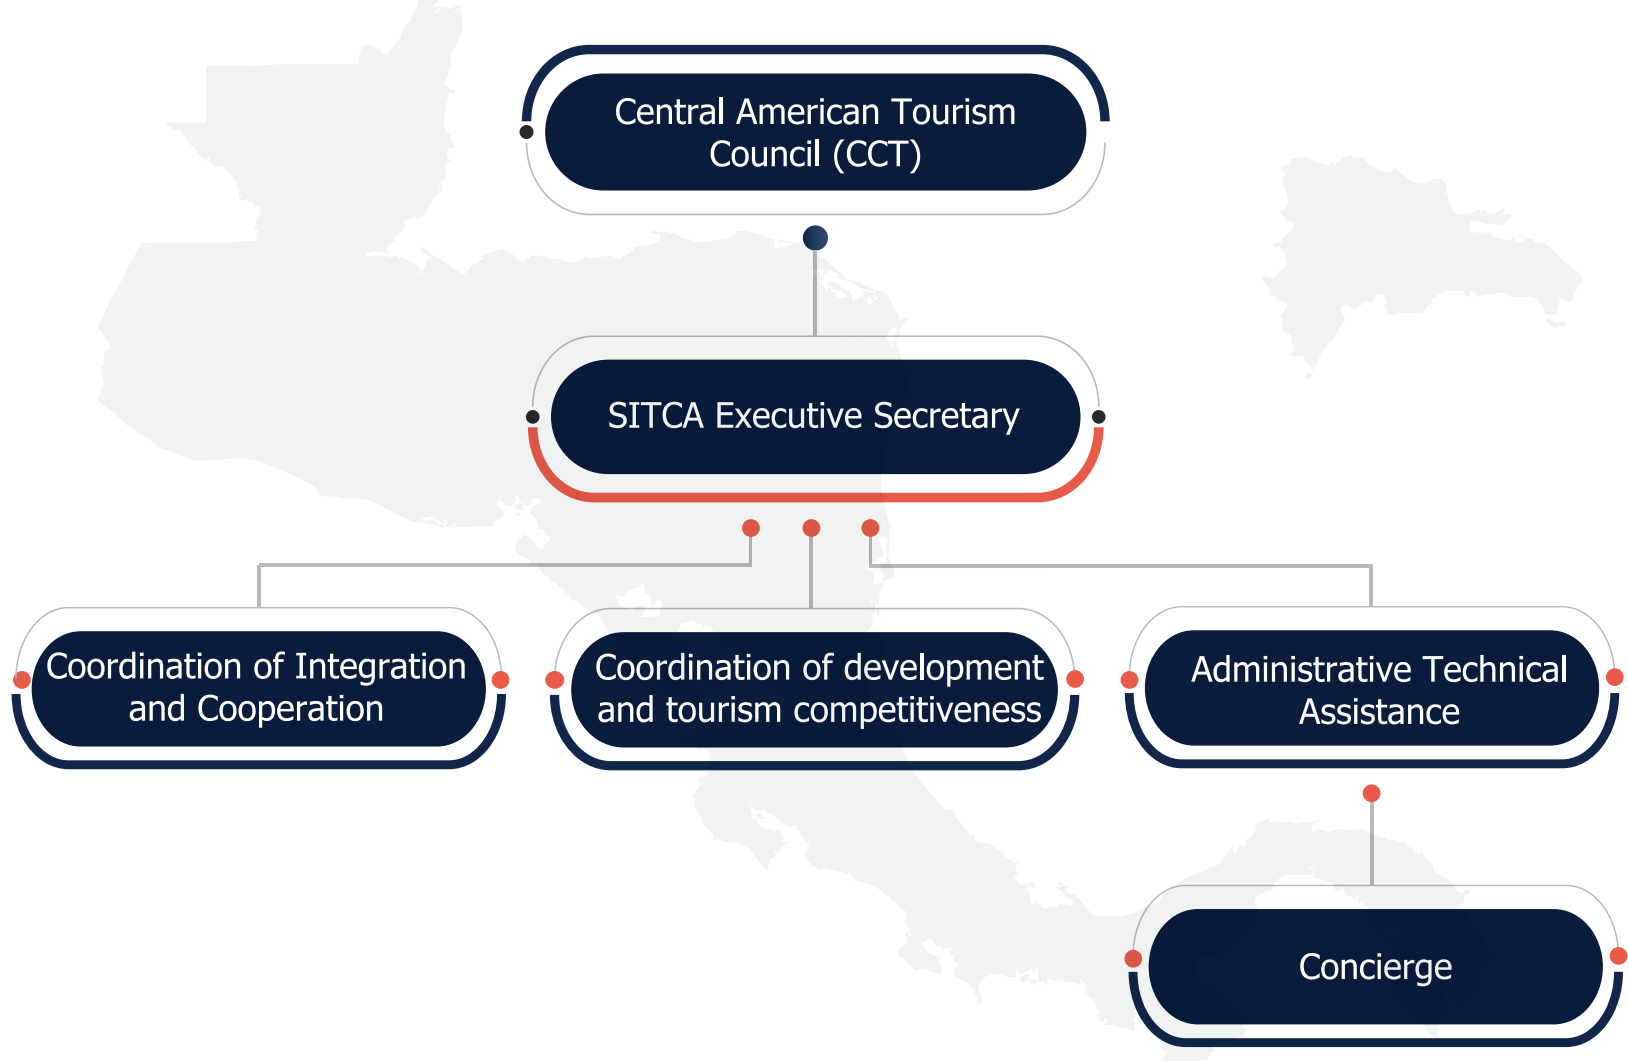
Central American Tourism Council (CCT)

SITCA Executive Secretary

Coordination of Integration and Cooperation

Coordination of development and tourism competitiveness

Administrative Technical Assistance

Concierge